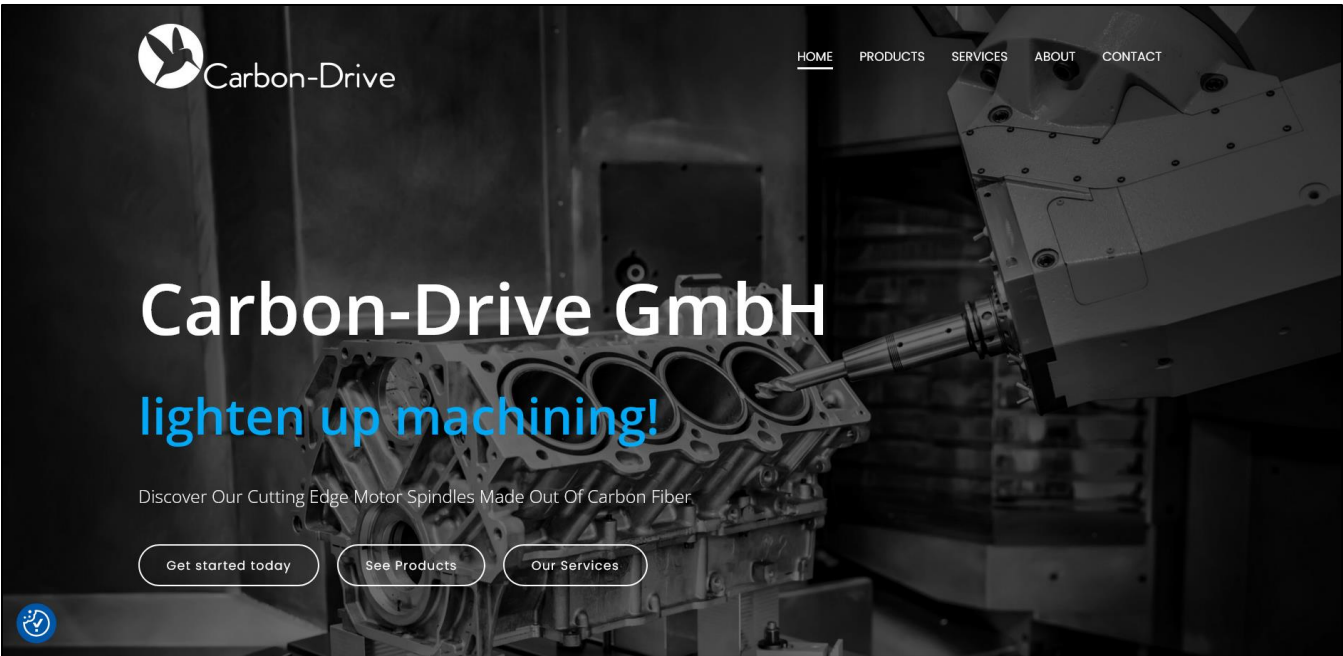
Carbon-Drive

HOME PRODUCTS SERVICES ABOUT CONTACT

Carbon-Drive GmbH

lighten up machining!

Discover Our Cutting Edge Motor Spindles Made Out Of Carbon Fiber

Get started today

See Products

Our Services